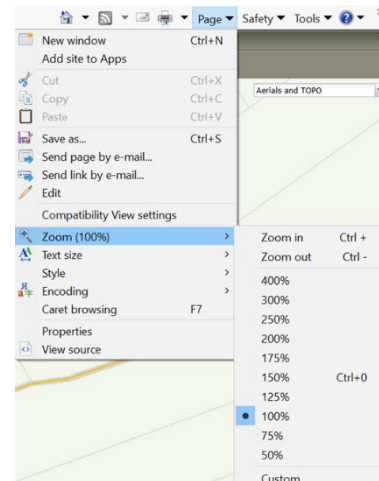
Page ▾ Safety ▾ Tools ▾

New window Ctrl+N
Add site to Apps
Cut Ctrl+X
Copy Ctrl+C
Paste Ctrl+V
Save as... Ctrl+S
Send page by e-mail...
Send link by e-mail...
Edit
Compatibility View settings
Zoom (100%)
Text size
Style
Encoding
Caret browsing F7
Properties
View source

Aerials and TOPO

Zoom in Ctrl +
Zoom out Ctrl -
400%
300%
250%
200%
175%
150% Ctrl+0
125%
100%
75%
50%
Custom